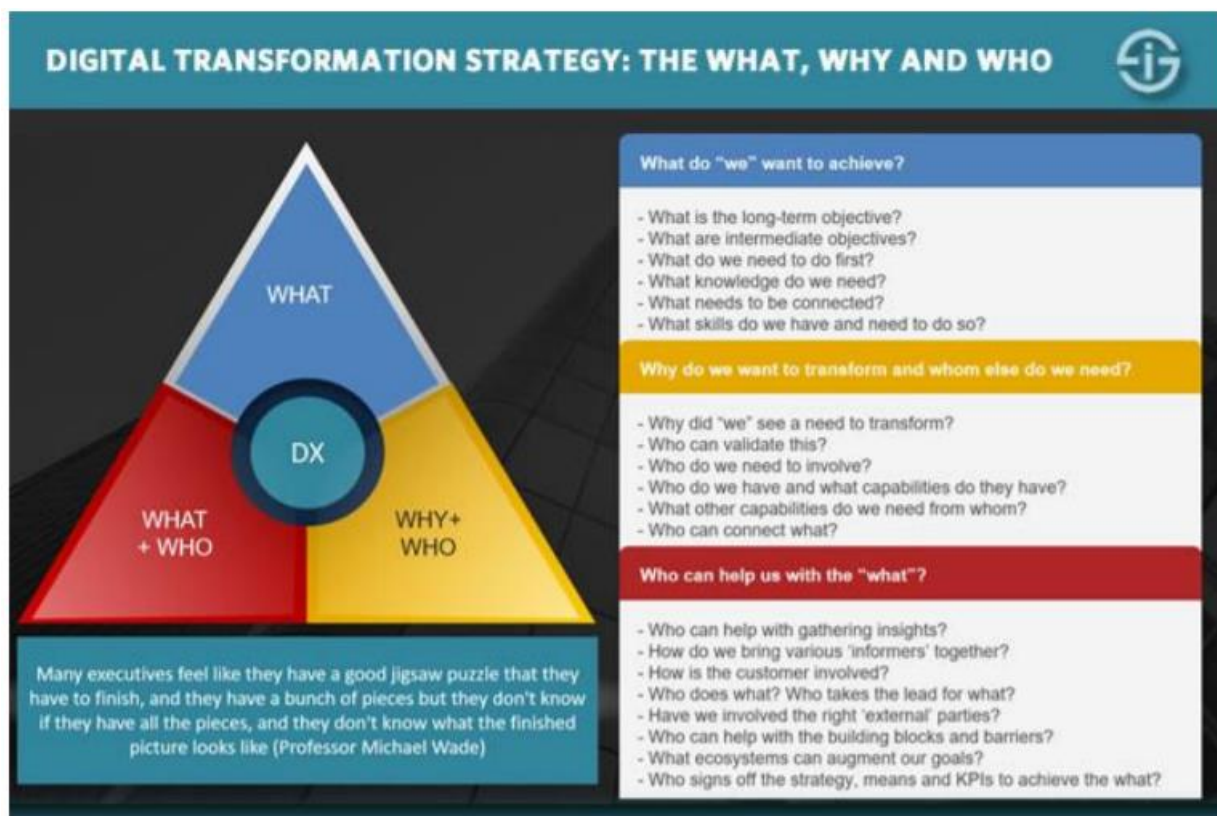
DIGITAL TRANSFORMATION STRATEGY: THE WHAT, WHY AND WHO

WHAT

DX

WHAT + WHO

WHY+ WHO

Many executives feel like they have a good jigsaw puzzle that they have to finish, and they have a bunch of pieces but they don't know if they have all the pieces, and they don't know what the finished picture looks like (Professor Michael Wade)

What do "we" want to achieve?

- What is the long-term objective?
- What are intermediate objectives?
- What do we need to do first?
- What knowledge do we need?
- What needs to be connected?
- What skills do we have and need to do so?

Why do we want to transform and whom else do we need?

- Why did "we" see a need to transform?
- Who can validate this?
- Who do we need to involve?
- Who do we have and what capabilities do they have?
- What other capabilities do we need from whom?
- Who can connect what?

Who can help us with the "what"?

- Who can help with gathering insights?
- How do we bring various 'informers' together?
- How is the customer involved?
- Who does what? Who takes the lead for what?
- Have we involved the right 'external' parties?
- Who can help with the building blocks and barriers?
- What ecosystems can augment our goals?
- Who signs off the strategy, means and KPIs to achieve the what?